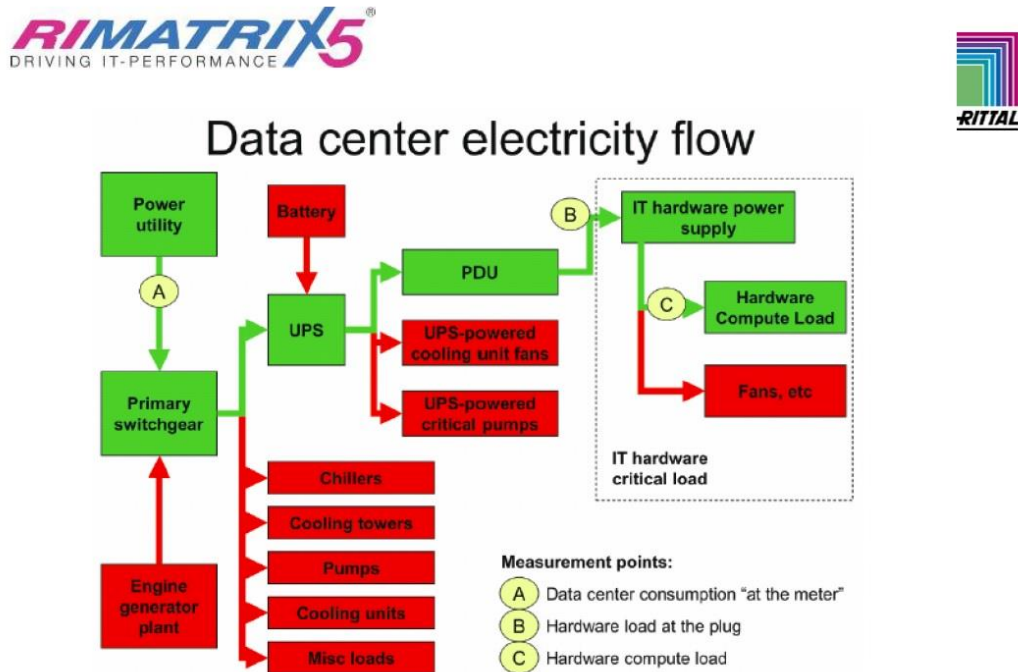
RIMATRIX5®
DRIVING IT-PERFORMANCE

RITTAL

Data center electricity flow

Power utility

A

Primary switchgear

Engine generator plant

Battery

UPS

PDU

UPS-powered cooling unit fans

UPS-powered critical pumps

Chillers

Cooling towers

Pumps

Cooling units

Misc loads

B

IT hardware power supply

C

Hardware Compute Load

Fans, etc

IT hardware critical load

Measurement points:

A Data center consumption "at the meter"

B Hardware load at the plug

C Hardware compute load